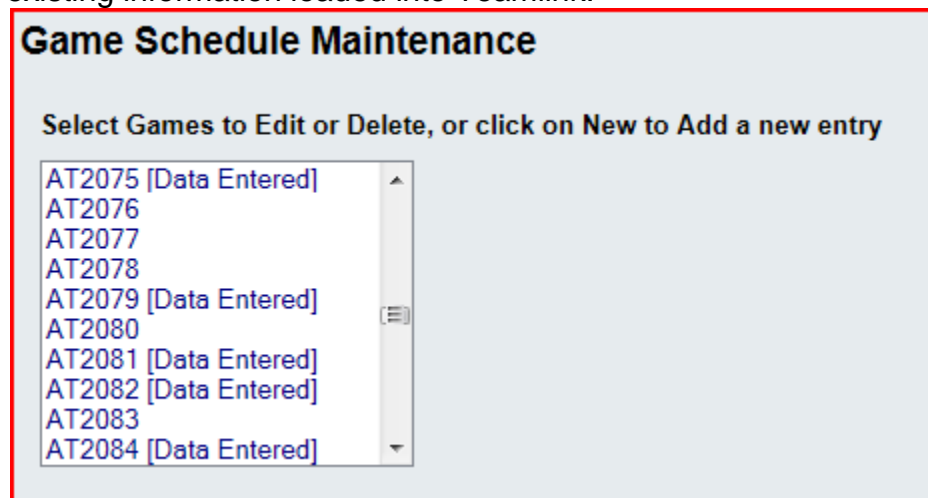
existing information loaded into TeamLink.

Game Schedule Maintenance

Select Games to Edit or Delete, or click on New to Add a new entry

AT2075 [Data Entered]
AT2076
AT2077
AT2078
AT2079 [Data Entered]
AT2080
AT2081 [Data Entered]
AT2082 [Data Entered]
AT2083
AT2084 [Data Entered]